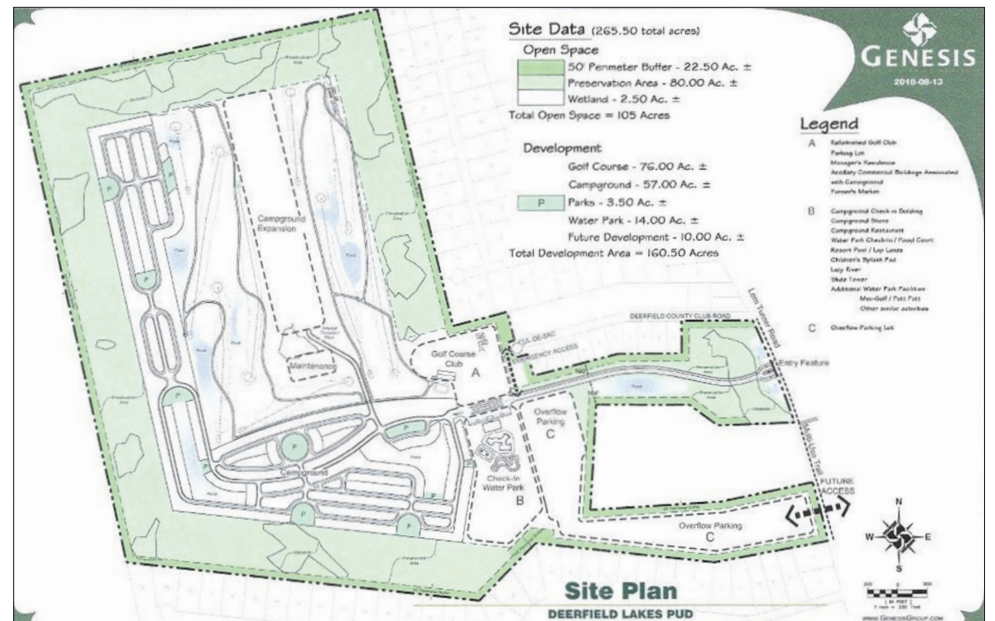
Site Data (265.50 total acres)

Open Space

50' Perimeter Buffer - 22.50 Ac. ±

Preservation Area - 80.00 Ac. ±

Wetland - 2.50 Ac. ±

Total Open Space = 105 Acres

Development

Golf Course - 76.00 Ac. ±

Campground - 57.00 Ac. ±

P Parks - 3.50 Ac. ±

Water Park - 14.00 Ac. ±

Future Development - 10.00 Ac. ±

Total Development Area = 160.50 Acres

GENESIS

2018-08-13

Legend

A Refurbished Golf Club
Parking Lot
Manager's Residence
Ancillary Commercial Buildings Associated with Campground
Farmer's Market

B Campground Check-in Building
Campground Store
Campground Restaurant
Water Park Check-in / Food Court
Resort Pool / Lazy Lanes
Children's Splash Pad
Lazy River
Slide Tower
Additional Water Park Facilities
Mini-Golf / Putt Putt
Other similar activities

C Overflow Parking Lot

Campground Expansion

Maintenance

Golf Course Club

A

CUL-DE-SAC

EMERGENCY ACCESS

DEERFIELD COUNTY CLUB ROAD

Lem Turner Road

Entry Feature

Overflow Parking

C

Campground

Check-In

Water Park

B

FUTURE ACCESS

Overflow Parking

C

P

N

W

E

S

Site Plan

DEERFIELD LAKES PUD

www.GenesisGroup.com